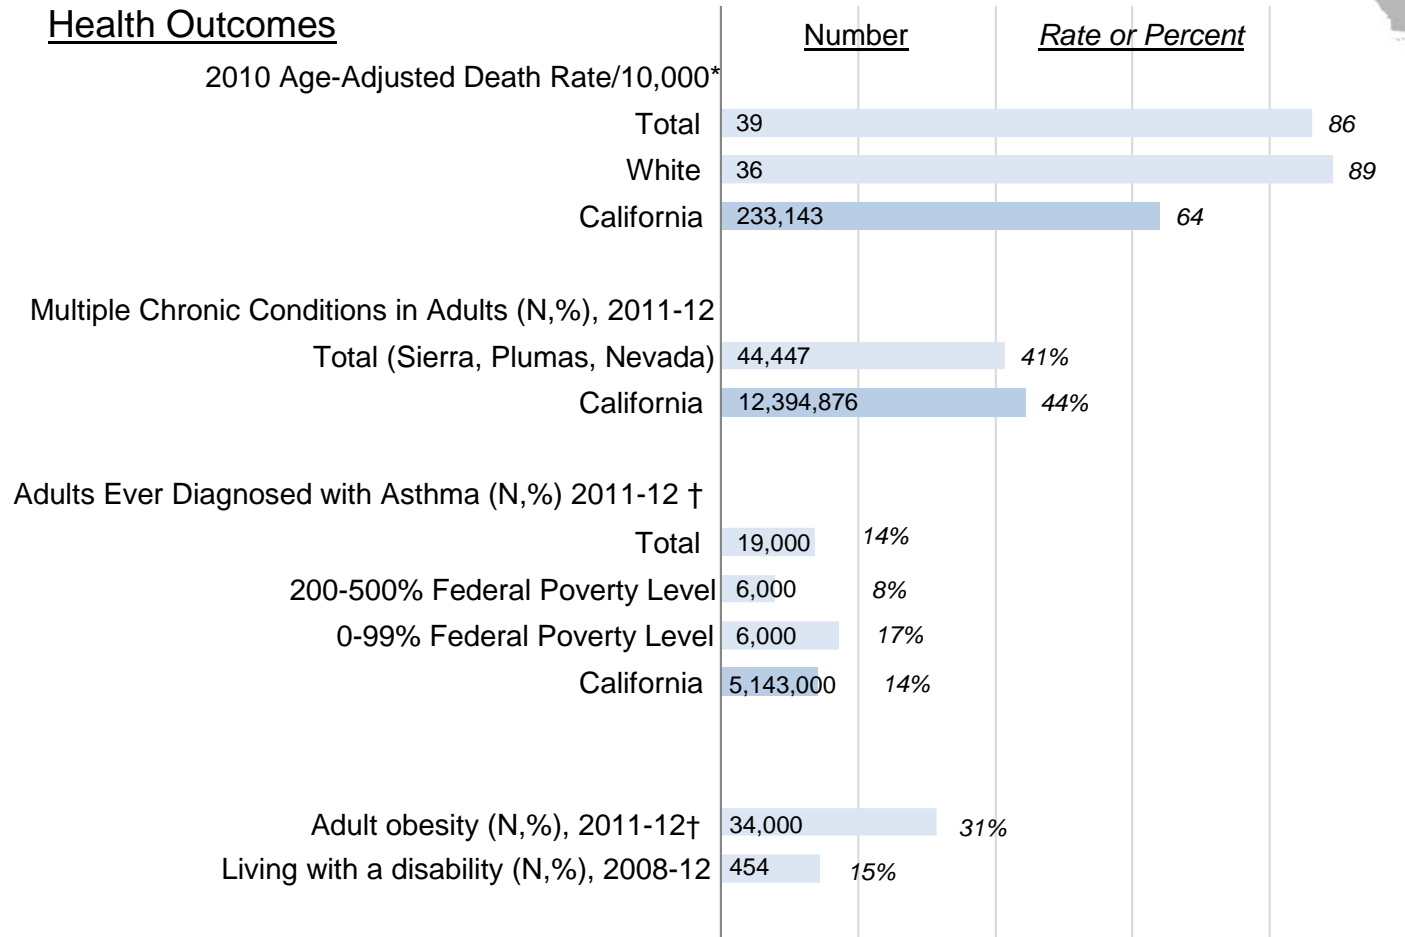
Health Outcomes

Number

Rate or Percent

2010 Age-Adjusted Death Rate/10,000*

Total 39 86

White 36 89

California 233,143 64

Multiple Chronic Conditions in Adults (N,%), 2011-12

Total (Sierra, Plumas, Nevada) 44,447 41%

California 12,394,876 44%

Adults Ever Diagnosed with Asthma (N,%) 2011-12 †

Total 19,000 14%

200-500% Federal Poverty Level 6,000 8%

0-99% Federal Poverty Level 6,000 17%

California 5,143,000 14%

Adult obesity (N,%), 2011-12† 34,000 31%

Living with a disability (N,%), 2008-12 454 15%